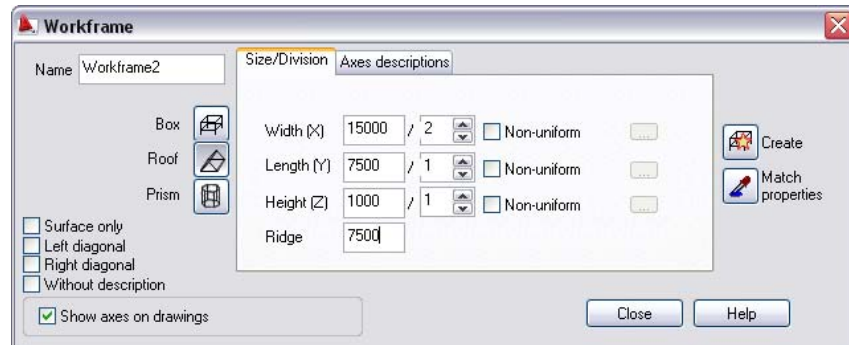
Workframe

Name Workframe2

Box
Roof
Prism

Surface only
Left diagonal
Right diagonal
Without description

Show axes on drawings

Size/Division | Axes descriptions

Width (X) 15000 / 2 Non-uniform ...
Length (Y) 7500 / 1 Non-uniform ...
Height (Z) 1000 / 1 Non-uniform ...
Ridge 7500

Create
Match properties

Close
Help